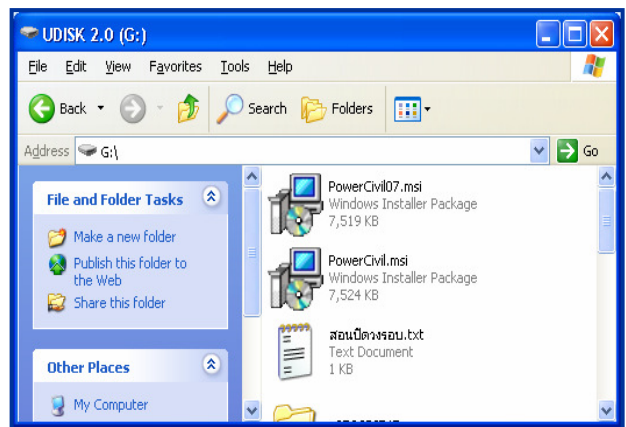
UDISK 2.0 (G:)

File Edit View Favorites Tools Help

Back Search Folders

Address G:\ Go

File and Folder Tasks

Make a new folder
Publish this folder to the Web
Share this folder

Other Places

My Computer

PowerCivil07.msi
Windows Installer Package
7,519 KB

PowerCivil.msi
Windows Installer Package
7,524 KB

สอนปิดวงรอบ.txt
Text Document
1 KB